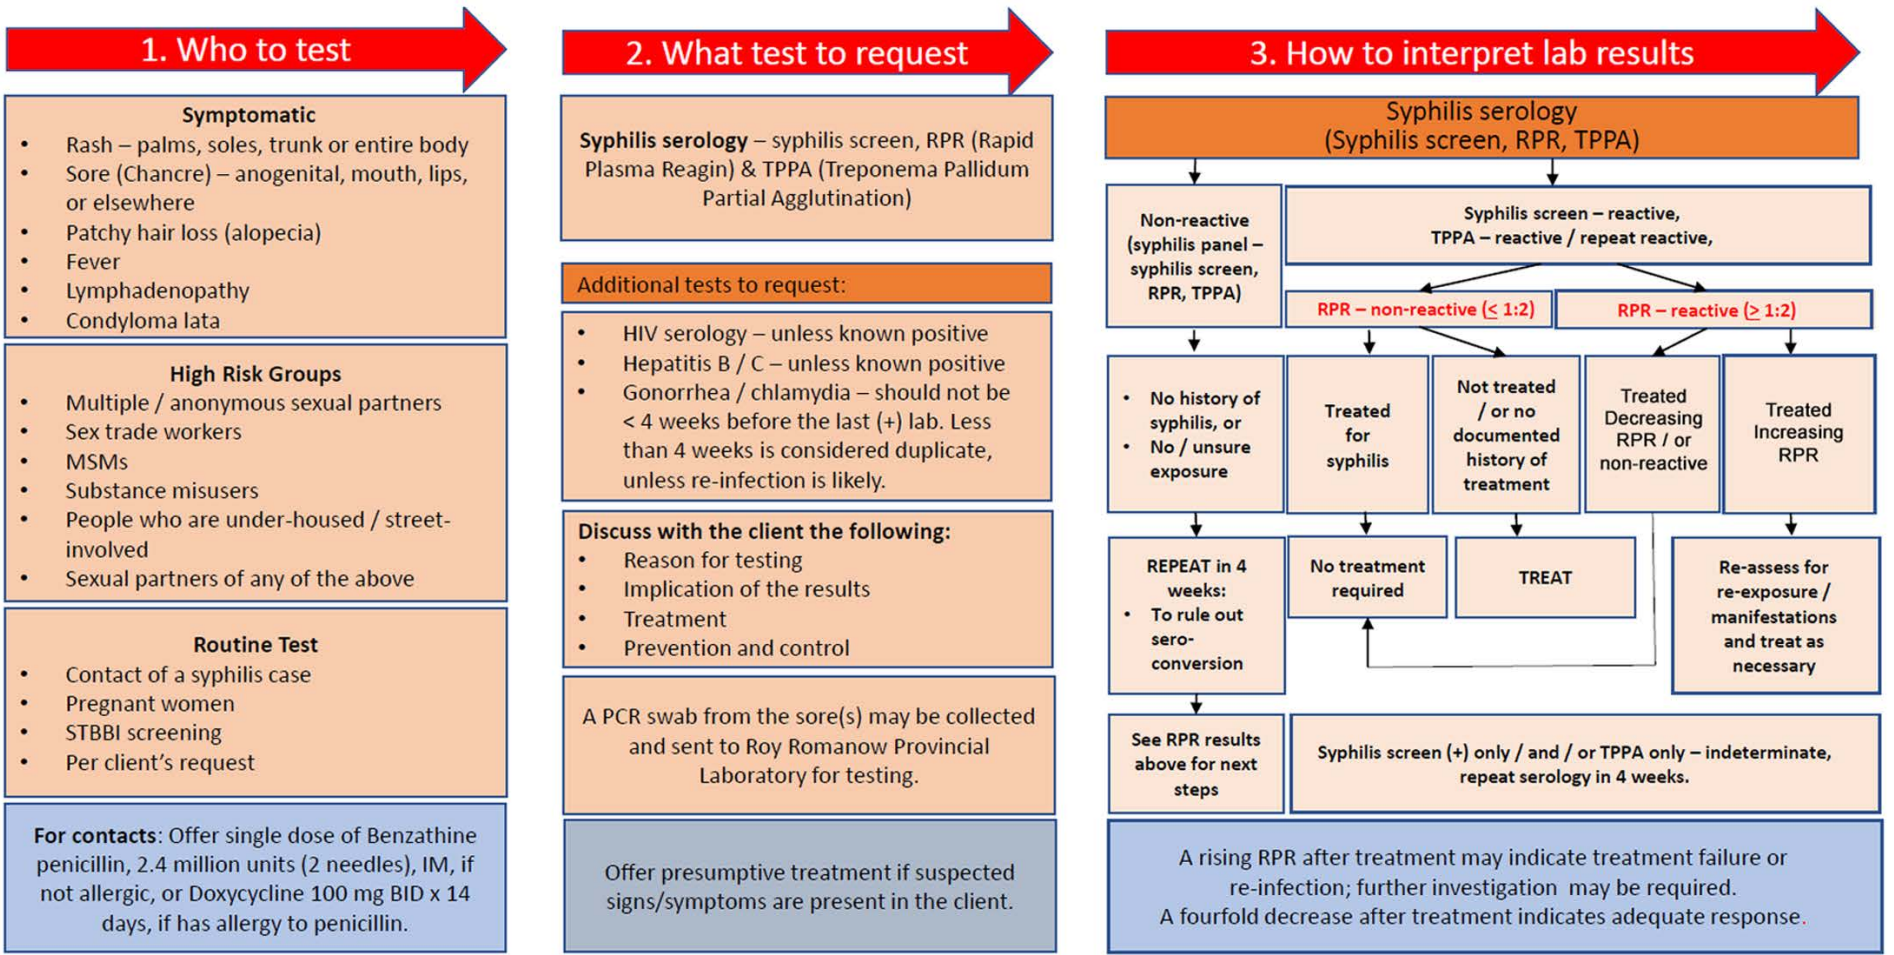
1. Who to test

Symptomatic
- Rash – palms, soles, trunk or entire body
- Sore (Chancre) – anogenital, mouth, lips, or elsewhere
- Patchy hair loss (alopecia)
- Fever
- Lymphadenopathy
- Condyloma lata

High Risk Groups
- Multiple / anonymous sexual partners
- Sex trade workers
- MSMs
- Substance misusers
- People who are under-housed / street-involved
- Sexual partners of any of the above

Routine Test
- Contact of a syphilis case
- Pregnant women
- STBBI screening
- Per client's request

For contacts: Offer single dose of Benzathine penicillin, 2.4 million units (2 needles), IM, if not allergic, or Doxycycline 100 mg BID x 14 days, if has allergy to penicillin.

2. What test to request

Syphilis serology – syphilis screen, RPR (Rapid Plasma Reagin) & TPPA (Treponema Pallidum Partial Agglutination)

Additional tests to request:
- HIV serology – unless known positive
- Hepatitis B / C – unless known positive
- Gonorrhea / chlamydia – should not be < 4 weeks before the last (+) lab. Less than 4 weeks is considered duplicate, unless re-infection is likely.

Discuss with the client the following:
- Reason for testing
- Implication of the results
- Treatment
- Prevention and control

A PCR swab from the sore(s) may be collected and sent to Roy Romanow Provincial Laboratory for testing.

Offer presumptive treatment if suspected signs/symptoms are present in the client.

3. How to interpret lab results

Syphilis serology
(Syphilis screen, RPR, TPPA)

Non-reactive (syphilis panel – syphilis screen, RPR, TPPA)

Syphilis screen – reactive, TPPA – reactive / repeat reactive,

RPR – non-reactive (≤ 1:2)

RPR – reactive (≥ 1:2)

- No history of syphilis, or
- No / unsure exposure

Treated for syphilis

Not treated / or no documented history of treatment

Treated Decreasing RPR / or non-reactive

Treated Increasing RPR

REPEAT in 4 weeks:
- To rule out sero-conversion

No treatment required

TREAT

Re-assess for re-exposure / manifestations and treat as necessary

See RPR results above for next steps

Syphilis screen (+) only / and / or TPPA only – indeterminate, repeat serology in 4 weeks.

A rising RPR after treatment may indicate treatment failure or re-infection; further investigation may be required.
A fourfold decrease after treatment indicates adequate response.